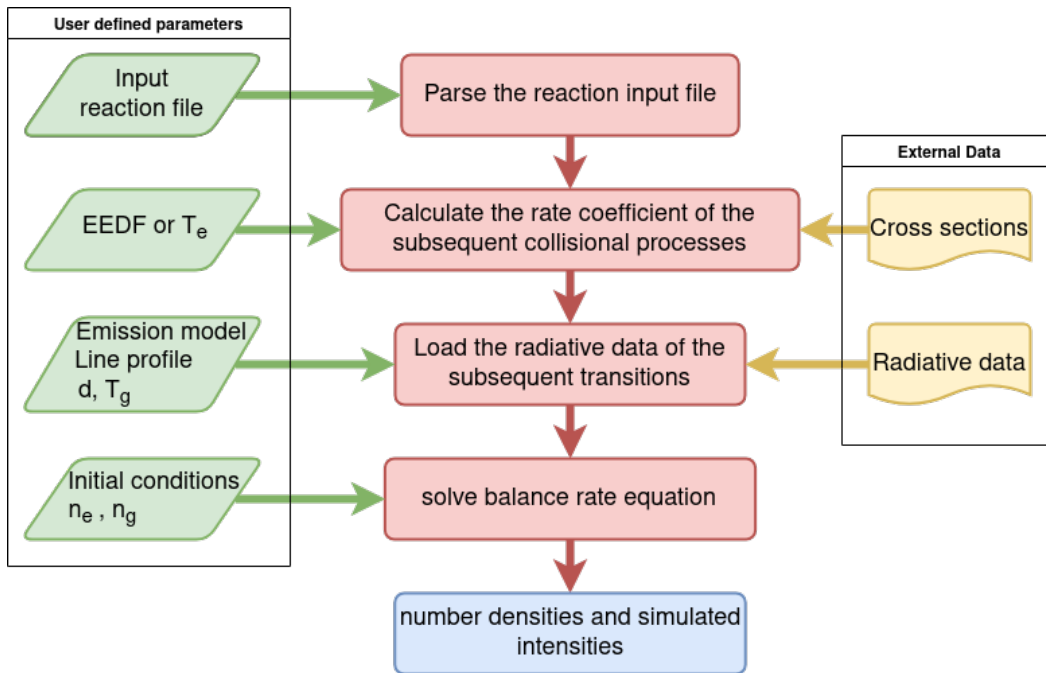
User defined parameters

Input reaction file

Parse the reaction input file

External Data

EEDF or $T_e$

Calculate the rate coefficient of the subsequent collisional processes

Cross sections

Emission model
Line profile
d, $T_g$

Load the radiative data of the subsequent transitions

Radiative data

Initial conditions
$n_e$ , $n_g$

solve balance rate equation

number densities and simulated intensities